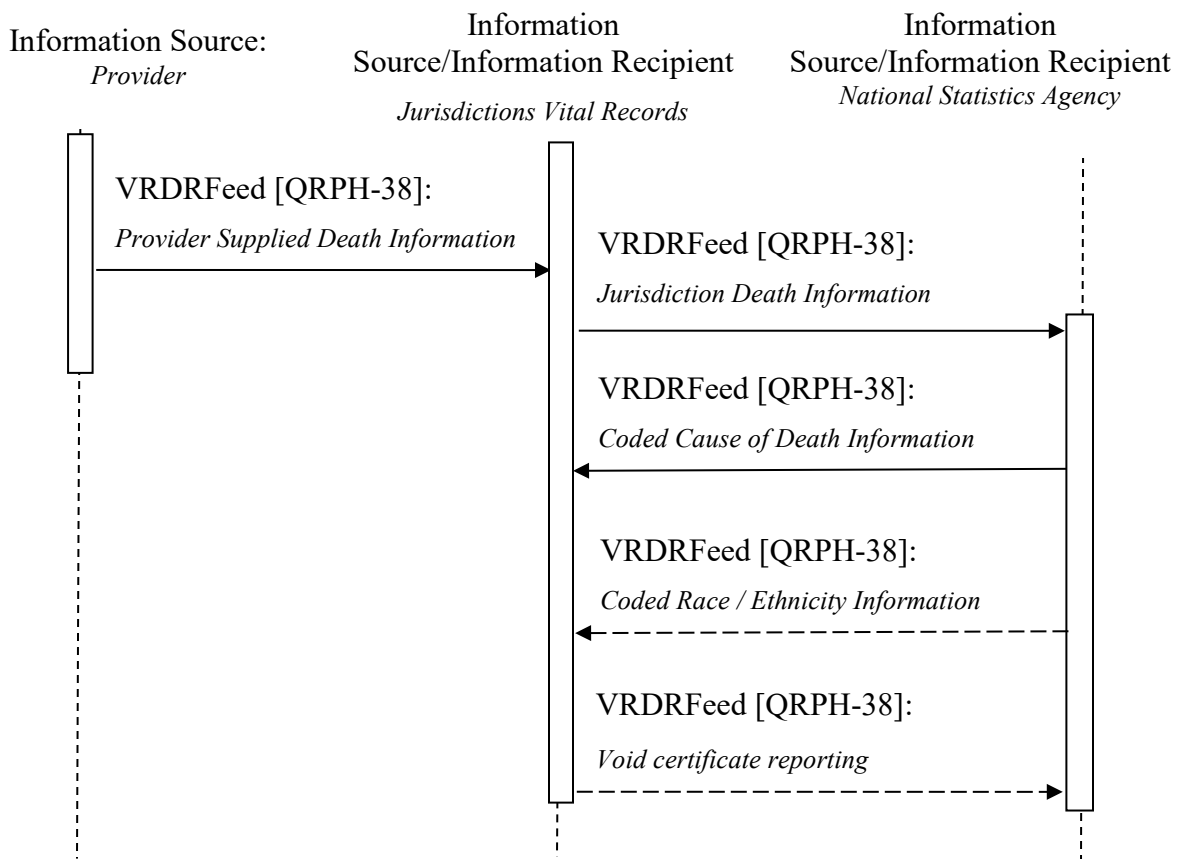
Information Source:
*Provider*

Information
Source/Information Recipient
*Jurisdictions Vital Records*

Information
Source/Information Recipient
*National Statistics Agency*

VRDRFeed [QRPH-38]:
*Provider Supplied Death Information*

VRDRFeed [QRPH-38]:
*Jurisdiction Death Information*

VRDRFeed [QRPH-38]:
*Coded Cause of Death Information*

VRDRFeed [QRPH-38]:
*Coded Race / Ethnicity Information*

VRDRFeed [QRPH-38]:
*Void certificate reporting*